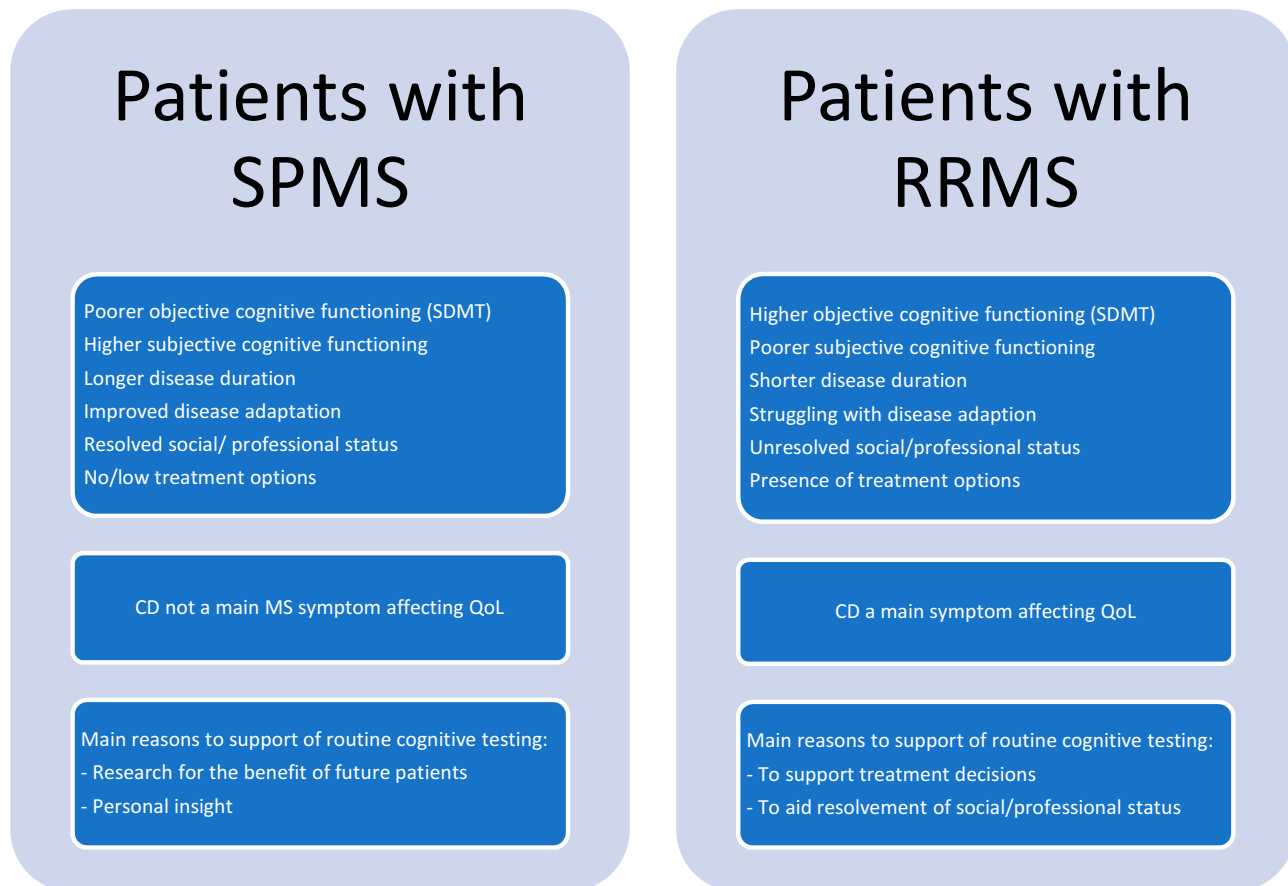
Patients with SPMS

Poorer objective cognitive functioning (SDMT)
Higher subjective cognitive functioning
Longer disease duration
Improved disease adaptation
Resolved social/ professional status
No/low treatment options

CD not a main MS symptom affecting QoL

Main reasons to support of routine cognitive testing:
- Research for the benefit of future patients
- Personal insight

Patients with RRMS

Higher objective cognitive functioning (SDMT)
Poorer subjective cognitive functioning
Shorter disease duration
Struggling with disease adaption
Unresolved social/professional status
Presence of treatment options

CD a main symptom affecting QoL

Main reasons to support of routine cognitive testing:
- To support treatment decisions
- To aid resolvement of social/professional status